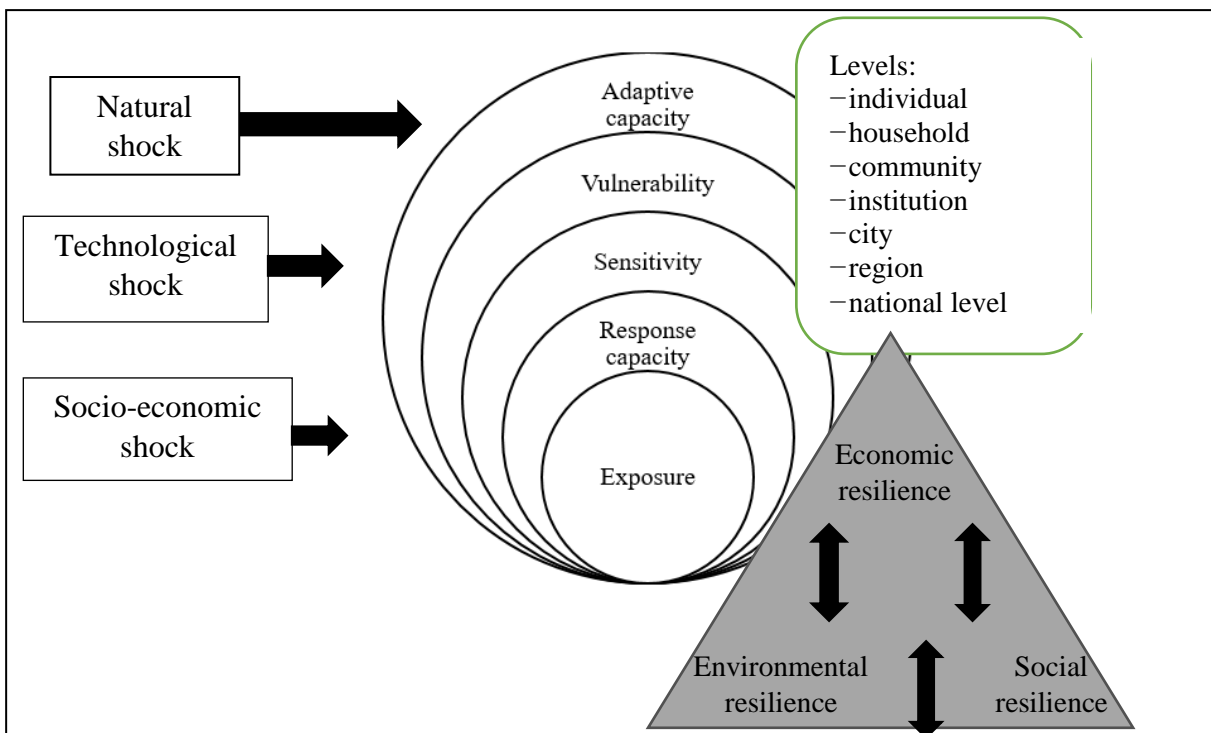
Natural shock

Technological shock

Socio-economic shock

Adaptive capacity

Vulnerability

Sensitivity

Response capacity

Exposure

Levels:
−individual
−household
−community
−institution
−city
−region
−national level

Economic resilience

Environmental resilience

Social resilience